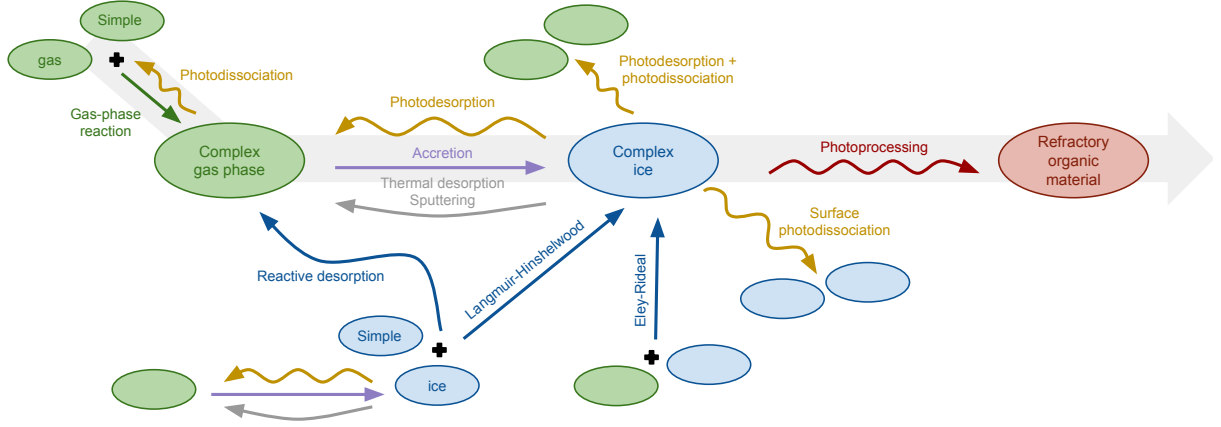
Simple

gas

Photodissociation

Gas-phase reaction

Complex gas phase

Photodesorption + photodissociation

Photodesorption

Accretion

Thermal desorption
Sputtering

Complex ice

Photoprocessing

Refractory organic material

Surface photodissociation

Reactive desorption

Langmuir-Hinshelwood

Eley-Rideal

Simple

ice